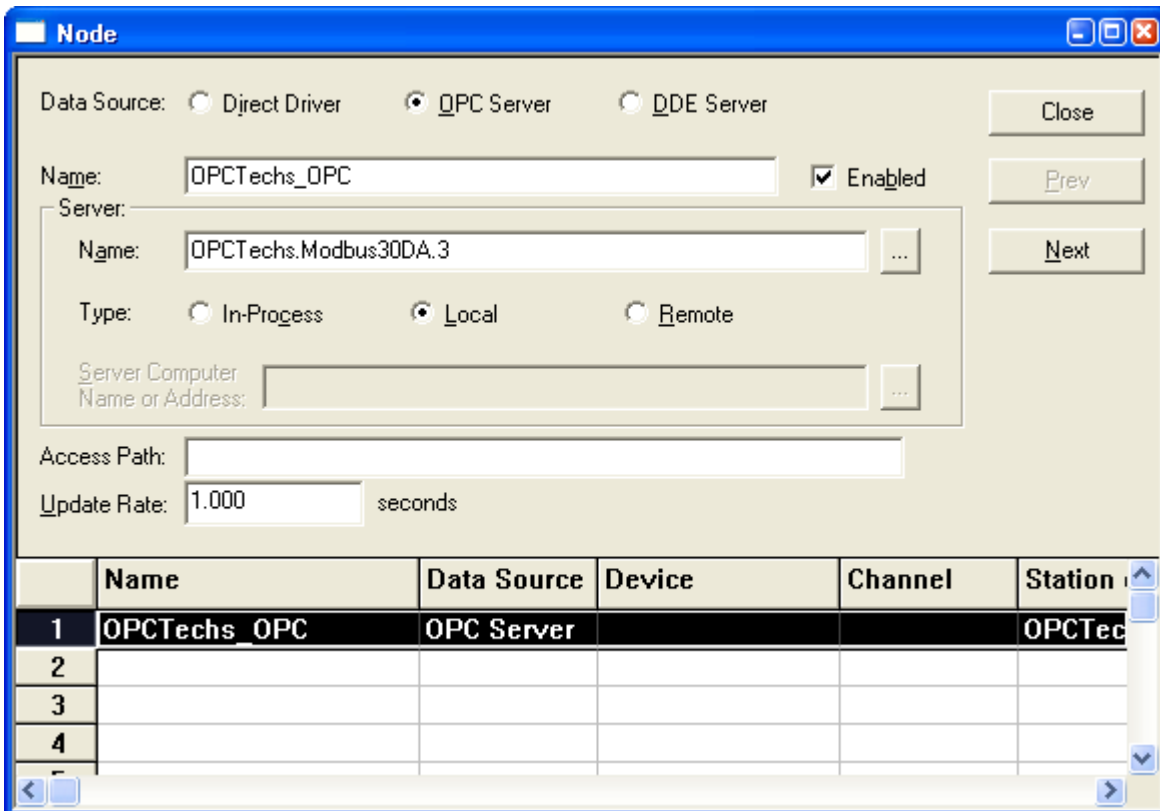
Node

Data Source: Direct Driver OPC Server DDE Server

Close

Name: OPCTechs_OPC

Enabled

Prev

Server:

Name: OPCTechs.Modbus30DA.3 ...

Next

Type: In-Process Local Remote

Server Computer Name or Address: ...

Access Path:

Update Rate: 1.000 seconds

| | Name | Data Source | Device | Channel | Station |
|---|---|---|---|---|---|
| 1 | OPCTechs_OPC | OPC Server | | | OPCTec |
| 2 | | | | | |
| 3 | | | | | |
| 4 | | | | | |